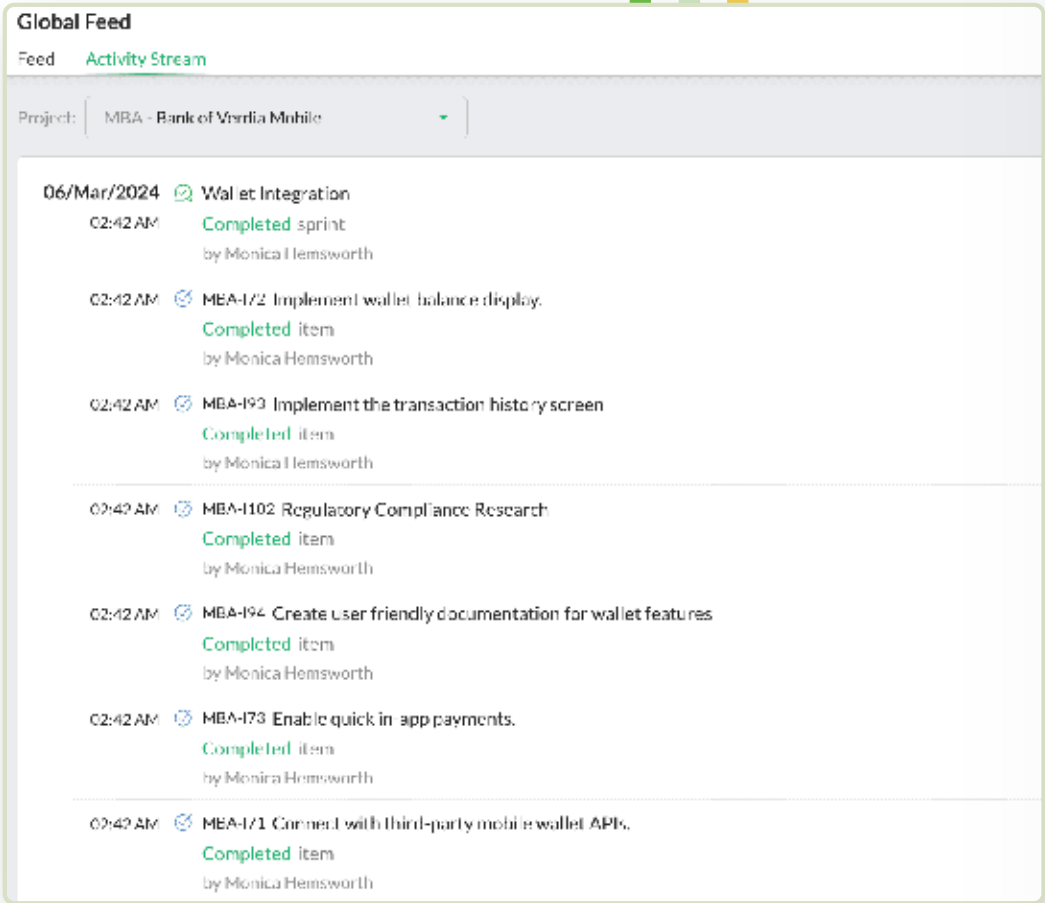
Global Feed

Feed Activity Stream

Project: MBA - Bank of Verdia Mobile

06/Mar/2024 Wallet Integration
02:42 AM Completed sprint
by Monica Hemsworth

02:42 AM MBA-172 Implement wallet balance display.
Completed item
by Monica Hemsworth

02:42 AM MBA-193 Implement the transaction history screen
Completed item
by Monica Hemsworth

02:42 AM MBA-1102 Regulatory Compliance Research
Completed item
by Monica Hemsworth

02:42 AM MBA-194 Create user friendly documentation for wallet features
Completed item
by Monica Hemsworth

02:42 AM MBA-173 Enable quick in-app payments.
Completed item
by Monica Hemsworth

02:42 AM MBA-171 Connect with third-party mobile wallet APIs.
Completed item
by Monica Hemsworth